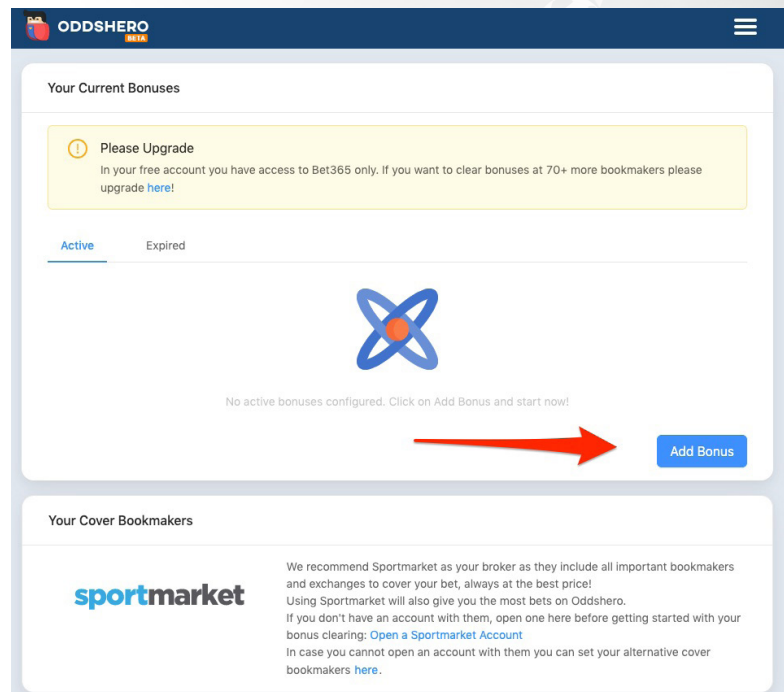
ODDSHERO
BETA

Your Current Bonuses

Please Upgrade
In your free account you have access to Bet365 only. If you want to clear bonuses at 70+ more bookmakers please upgrade here!

Active
Expired

No active bonuses configured. Click on Add Bonus and start now!

Add Bonus

Your Cover Bookmakers

sportmarket

We recommend Sportmarket as your broker as they include all important bookmakers and exchanges to cover your bet, always at the best price!
Using Sportmarket will also give you the most bets on Oddshero.
If you don't have an account with them, open one here before getting started with your bonus clearing: Open a Sportmarket Account
In case you cannot open an account with them you can set your alternative cover bookmakers here.